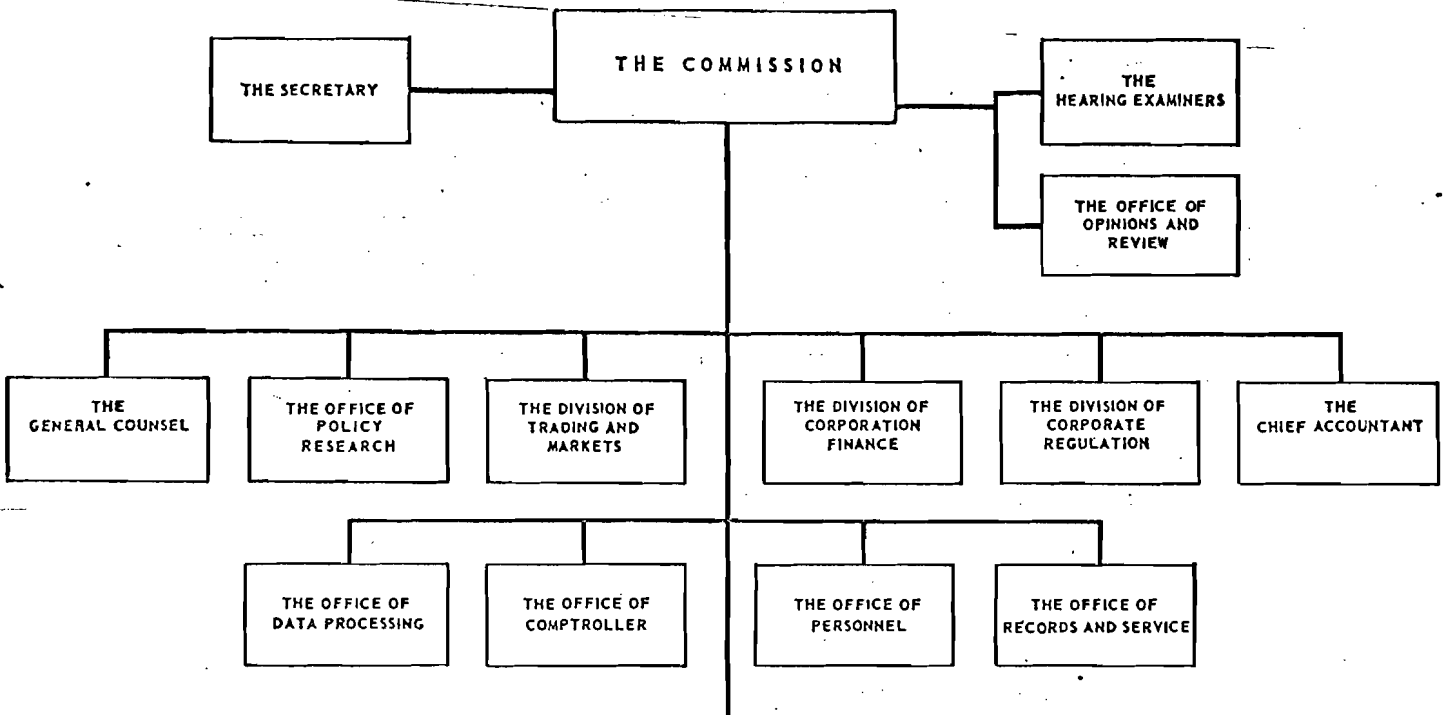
THE SECRETARY

THE COMMISSION

THE HEARING EXAMINERS

THE OFFICE OF OPINIONS AND REVIEW

THE GENERAL COUNSEL

THE OFFICE OF POLICY RESEARCH

THE DIVISION OF TRADING AND MARKETS

THE DIVISION OF CORPORATION FINANCE

THE DIVISION OF CORPORATE REGULATION

THE CHIEF ACCOUNTANT

THE OFFICE OF DATA PROCESSING

THE OFFICE OF COMPTROLLER

THE OFFICE OF PERSONNEL

THE OFFICE OF RECORDS AND SERVICE